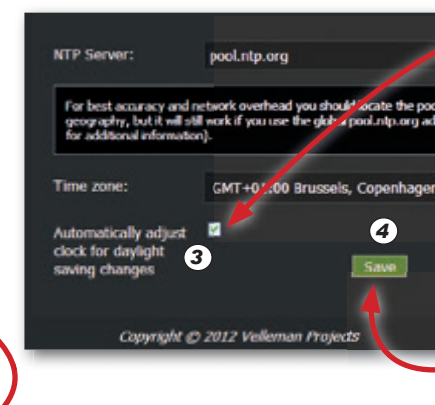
NTP Server:

pool.ntp.org

For best accuracy and network overhead you should locate the poo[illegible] geography, but it will still work if you use the global pool.ntp.org ad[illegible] for additional information).

Time zone:

GMT+01:00 Brussels, Copenhagen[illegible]

Automatically adjust clock for daylight saving changes

3

4

Save

Copyright © 2012 Velleman Projects